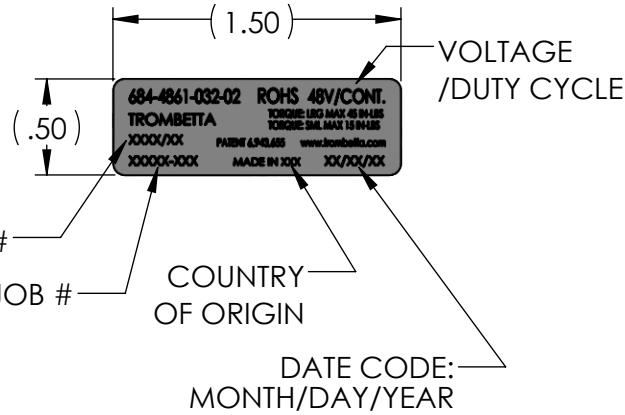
(1.50)

VOLTAGE /DUTY CYCLE

(.50)

684-4861-032-02 ROHS 48V/CONT.
TROMBETTA
TORQUE: LRG MAX 45 IN-LBS
TORQUE: SML MAX 15 IN-LBS
XXXX/XX
PATENT 6,943,655 www.trombetta.com
XXXXX-XXX MADE IN XXX XX/XX/XX

#

JOB #

COUNTRY OF ORIGIN

DATE CODE: MONTH/DAY/YEAR